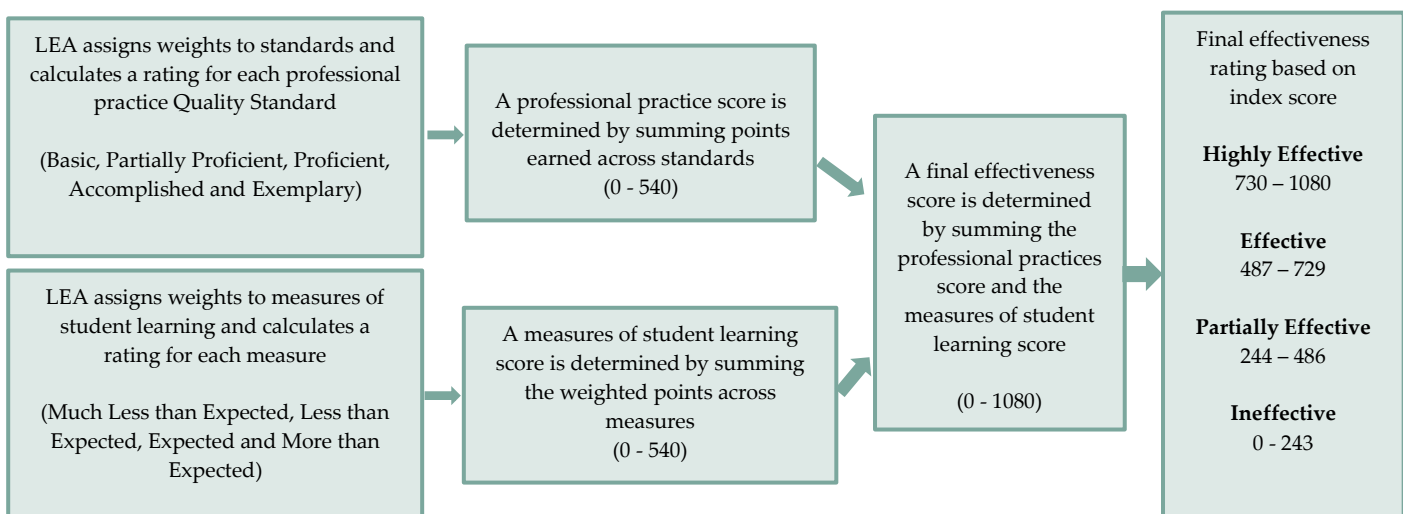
LEA assigns weights to standards and calculates a rating for each professional practice Quality Standard

(Basic, Partially Proficient, Proficient, Accomplished and Exemplary)

LEA assigns weights to measures of student learning and calculates a rating for each measure

(Much Less than Expected, Less than Expected, Expected and More than Expected)

A professional practice score is determined by summing points earned across standards
(0 - 540)

A measures of student learning score is determined by summing the weighted points across measures
(0 - 540)

A final effectiveness score is determined by summing the professional practices score and the measures of student learning score

(0 - 1080)

Final effectiveness rating based on index score

**Highly Effective**
730 – 1080

**Effective**
487 – 729

**Partially Effective**
244 – 486

**Ineffective**
0 - 243